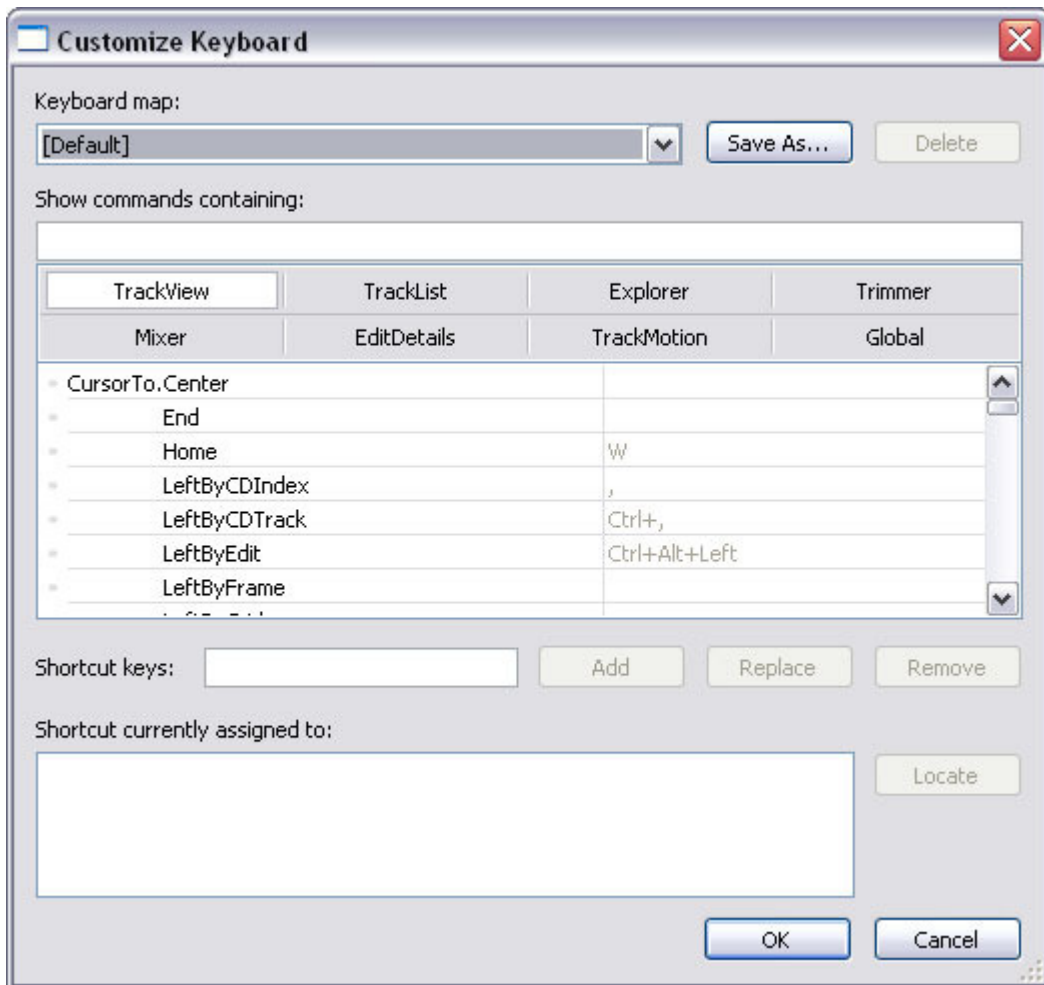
Customize Keyboard

Keyboard map:

[Default]

Save As...

Delete

Show commands containing:

| TrackView | TrackList | Explorer | Trimmer |
|---|---|---|---|
| Mixer | EditDetails | TrackMotion | Global |

| | |
|---|---|
| CursorTo.Center | |
| End | |
| Home | W |
| LeftByCDIndex | , |
| LeftByCDTrack | Ctrl+, |
| LeftByEdit | Ctrl+Alt+Left |
| LeftByFrame | |
| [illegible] | |

Shortcut keys:

Add

Replace

Remove

Shortcut currently assigned to:

Locate

OK

Cancel